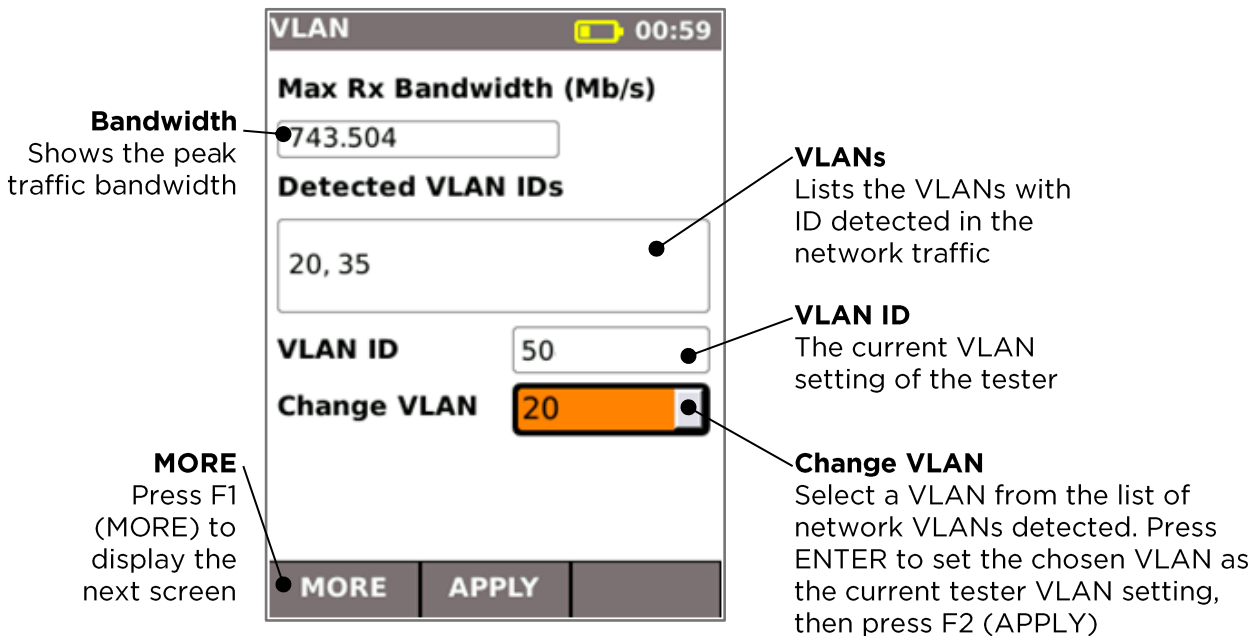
VLAN 00:59

Max Rx Bandwidth (Mb/s)

Bandwidth
Shows the peak traffic bandwidth

743.504

Detected VLAN IDs

VLANs
Lists the VLANs with ID detected in the network traffic

20, 35

VLAN ID 50

VLAN ID
The current VLAN setting of the tester

Change VLAN 20

MORE
Press F1 (MORE) to display the next screen

Change VLAN
Select a VLAN from the list of network VLANs detected. Press ENTER to set the chosen VLAN as the current tester VLAN setting, then press F2 (APPLY)

MORE APPLY